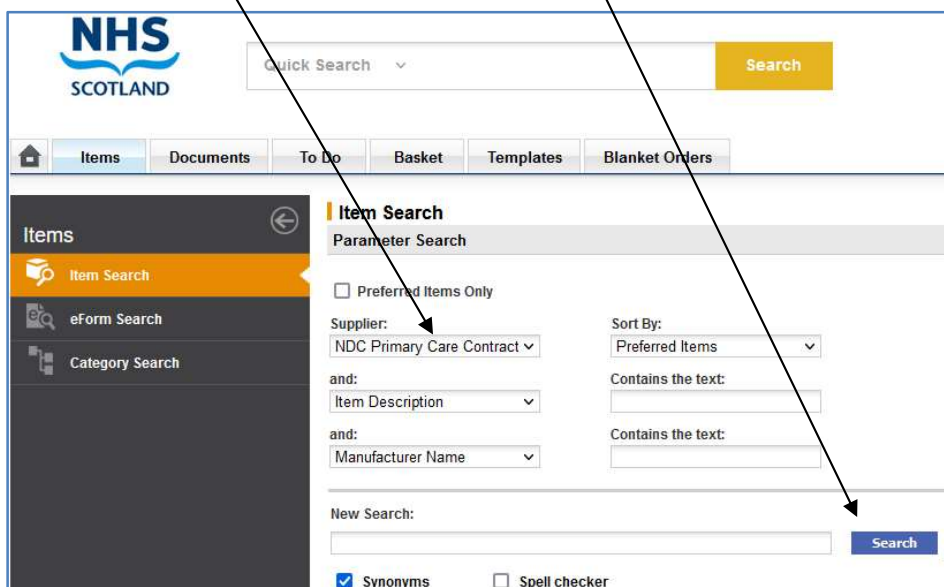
NHS
SCOTLAND

Quick Search

Search

Items | Documents | To Do | Basket | Templates | Blanket Orders

Items

Item Search

eForm Search

Category Search

Item Search

Parameter Search

Preferred Items Only

Supplier:
NDC Primary Care Contract

Sort By:
Preferred Items

and:
Item Description

Contains the text:

and:
Manufacturer Name

Contains the text:

New Search:

Search

Synonyms

Spell checker